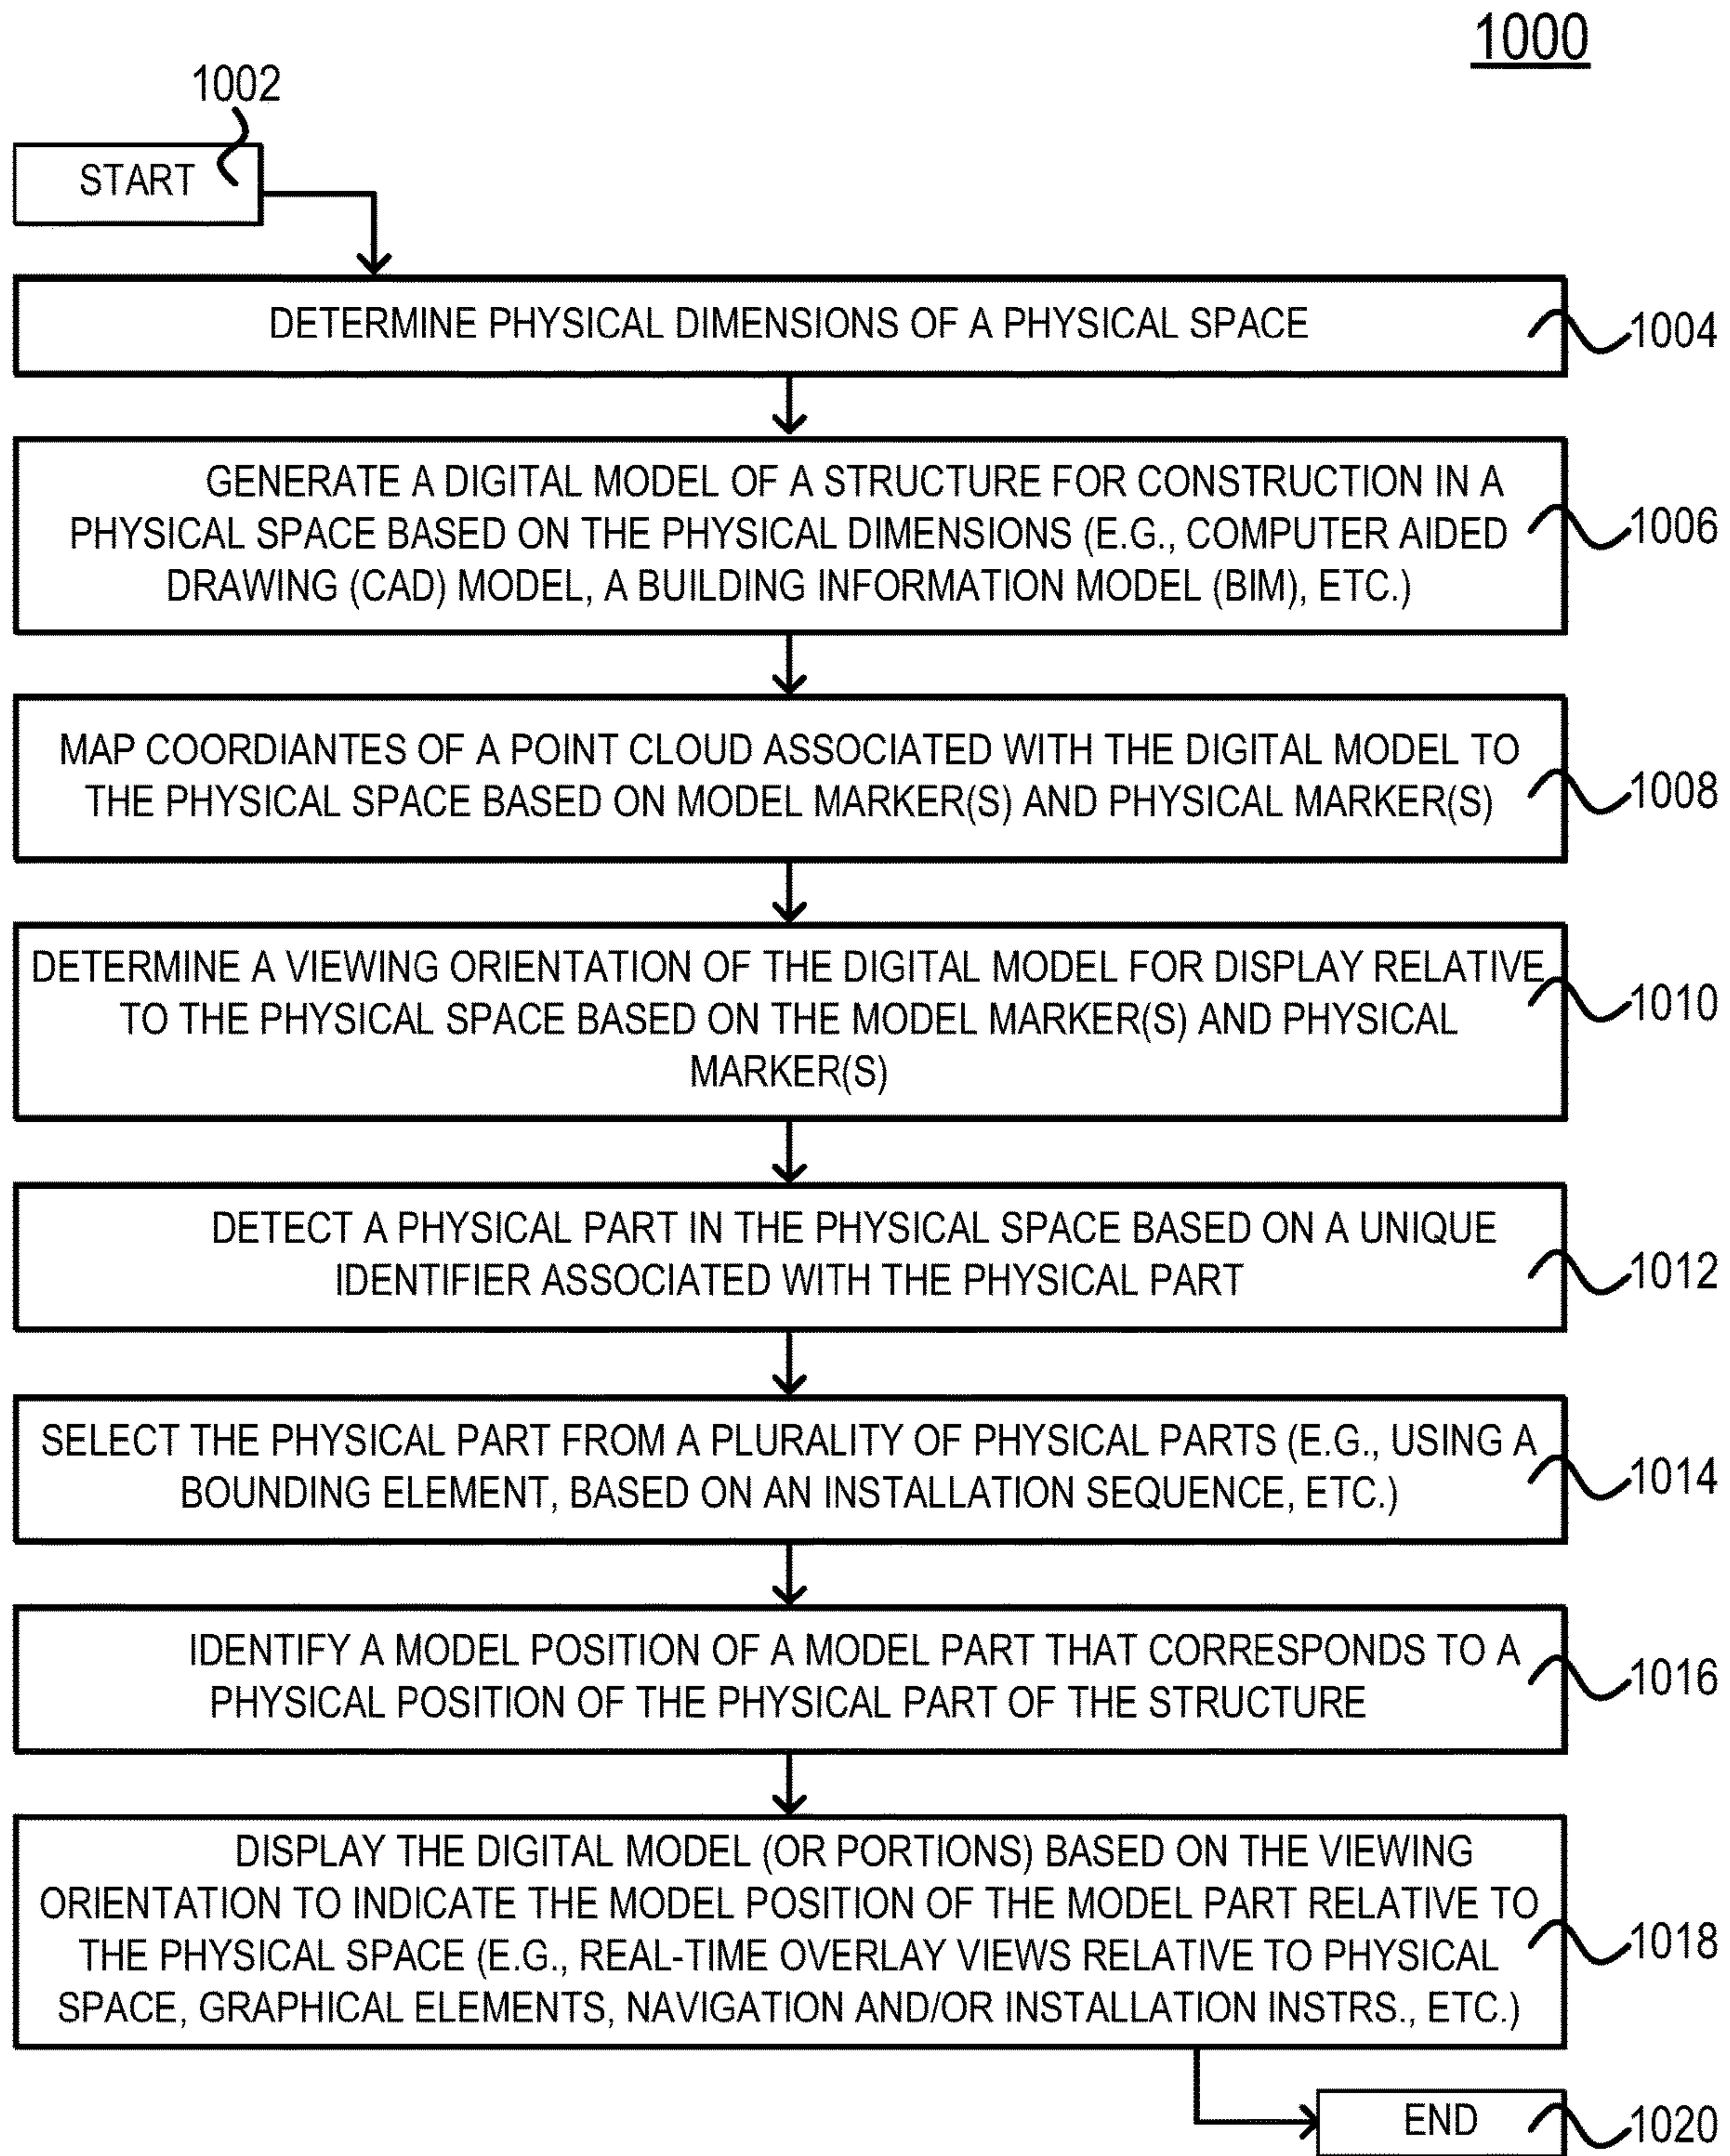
1000

1002

START

DETERMINE PHYSICAL DIMENSIONS OF A PHYSICAL SPACE

1004

GENERATE A DIGITAL MODEL OF A STRUCTURE FOR CONSTRUCTION IN A PHYSICAL SPACE BASED ON THE PHYSICAL DIMENSIONS (E.G., COMPUTER AIDED DRAWING (CAD) MODEL, A BUILDING INFORMATION MODEL (BIM), ETC.)

1006

MAP COORDIANTES OF A POINT CLOUD ASSOCIATED WITH THE DIGITAL MODEL TO THE PHYSICAL SPACE BASED ON MODEL MARKER(S) AND PHYSICAL MARKER(S)

1008

DETERMINE A VIEWING ORIENTATION OF THE DIGITAL MODEL FOR DISPLAY RELATIVE TO THE PHYSICAL SPACE BASED ON THE MODEL MARKER(S) AND PHYSICAL MARKER(S)

1010

DETECT A PHYSICAL PART IN THE PHYSICAL SPACE BASED ON A UNIQUE IDENTIFIER ASSOCIATED WITH THE PHYSICAL PART

1012

SELECT THE PHYSICAL PART FROM A PLURALITY OF PHYSICAL PARTS (E.G., USING A BOUNDING ELEMENT, BASED ON AN INSTALLATION SEQUENCE, ETC.)

1014

IDENTIFY A MODEL POSITION OF A MODEL PART THAT CORRESPONDS TO A PHYSICAL POSITION OF THE PHYSICAL PART OF THE STRUCTURE

1016

DISPLAY THE DIGITAL MODEL (OR PORTIONS) BASED ON THE VIEWING ORIENTATION TO INDICATE THE MODEL POSITION OF THE MODEL PART RELATIVE TO THE PHYSICAL SPACE (E.G., REAL-TIME OVERLAY VIEWS RELATIVE TO PHYSICAL SPACE, GRAPHICAL ELEMENTS, NAVIGATION AND/OR INSTALLATION INSTRS., ETC.)

1018

END

1020